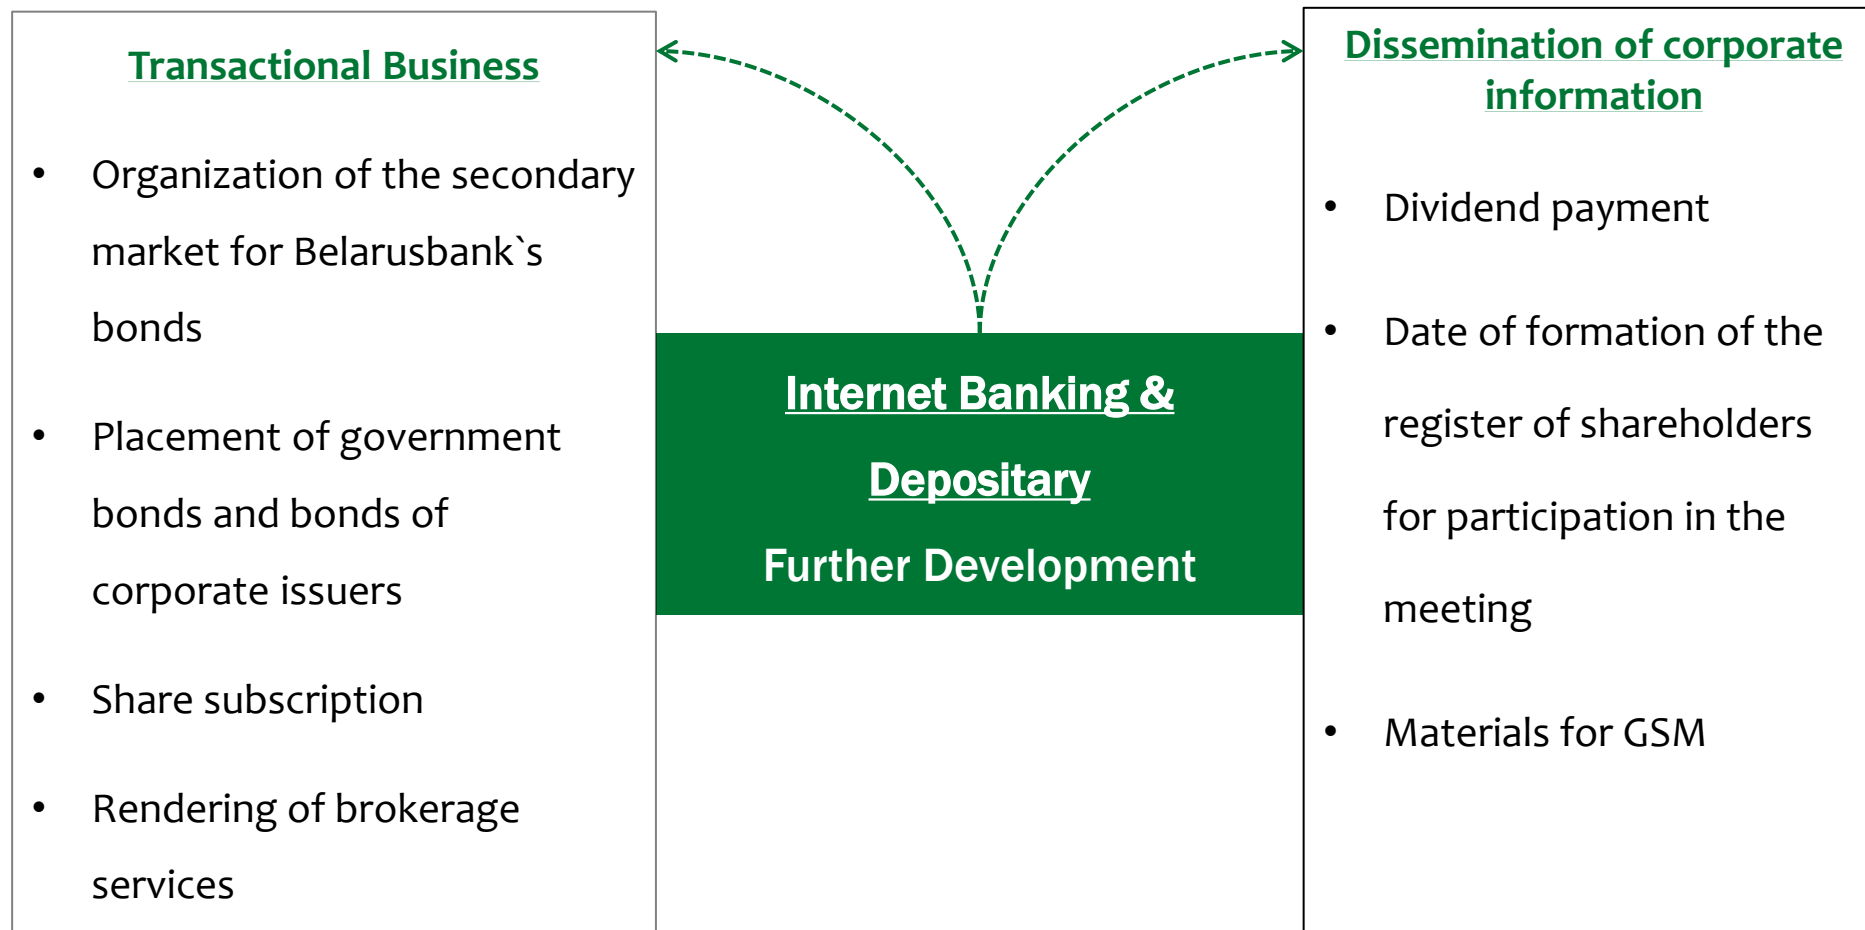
Transactional Business

• Organization of the secondary market for Belarusbank`s bonds

• Placement of government bonds and bonds of corporate issuers

• Share subscription

• Rendering of brokerage services

Internet Banking & Depositary

Further Development

Dissemination of corporate information

• Dividend payment

• Date of formation of the register of shareholders for participation in the meeting

• Materials for GSM